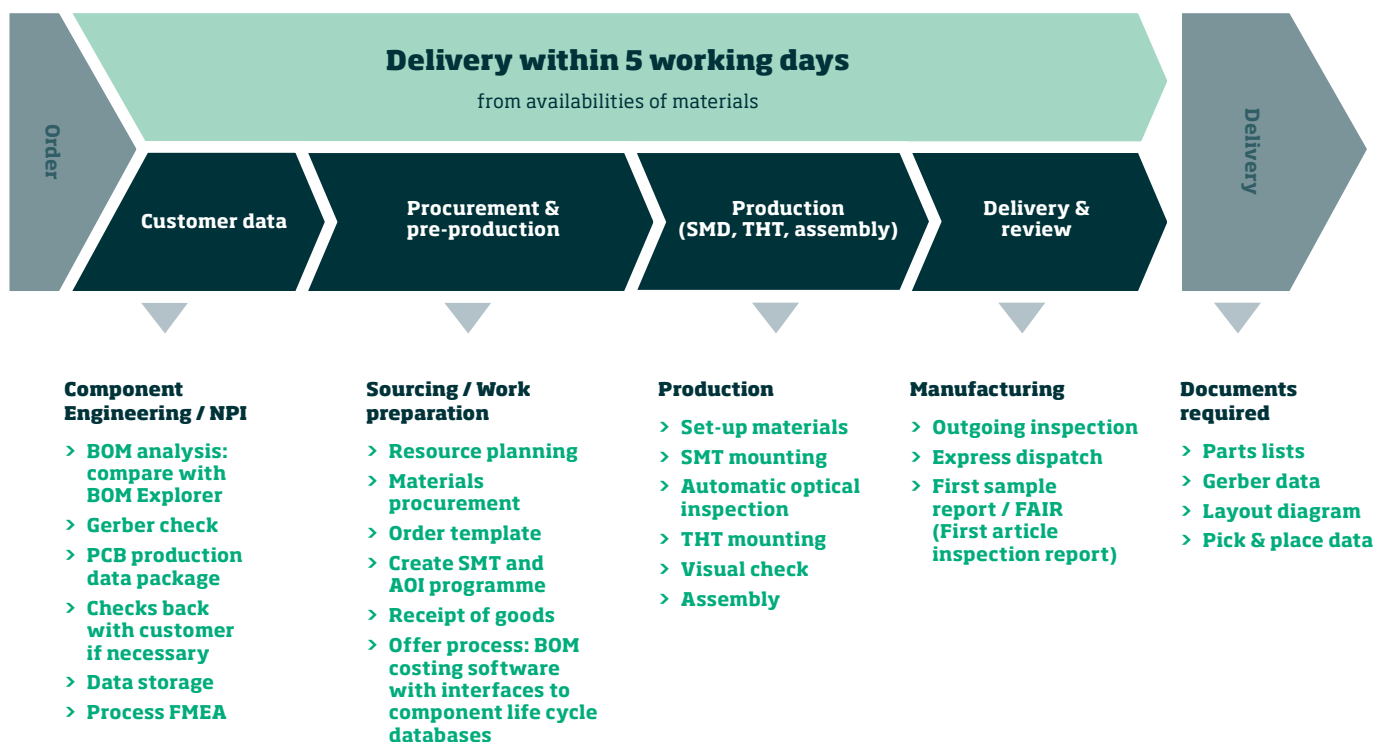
Order

Delivery within 5 working days

from availabilities of materials

Delivery

Customer data

Procurement & pre-production

Production (SMD, THT, assembly)

Delivery & review

Component Engineering / NPI

> BOM analysis: compare with BOM Explorer
> Gerber check
> PCB production data package
> Checks back with customer if necessary
> Data storage
> Process FMEA

Sourcing / Work preparation

> Resource planning
> Materials procurement
> Order template
> Create SMT and AOI programme
> Receipt of goods
> Offer process: BOM costing software with interfaces to component life cycle databases

Production

> Set-up materials
> SMT mounting
> Automatic optical inspection
> THT mounting
> Visual check
> Assembly

Manufacturing

> Outgoing inspection
> Express dispatch
> First sample report / FAIR (First article inspection report)

Documents required

> Parts lists
> Gerber data
> Layout diagram
> Pick & place data